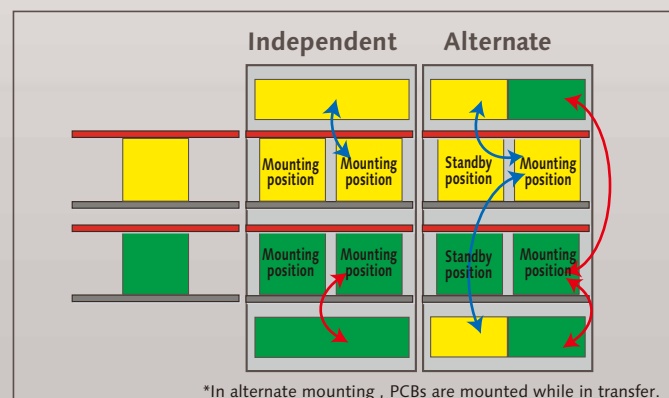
Independent

Alternate

Mounting position

Mounting position

Mounting position

Mounting position

Standby position

Mounting position

Standby position

Mounting position

*In alternate mounting , PCBs are mounted while in transfer.